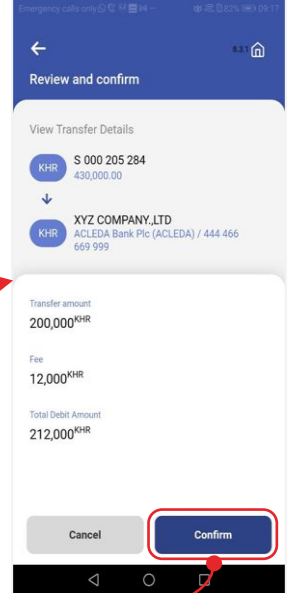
Emergency calls only 82% 09:17

8.3.1

Review and confirm

View Transfer Details

KHR
S 000 205 284
430,000.00

KHR
XYZ COMPANY.,LTD
ACLEDA Bank Plc (ACLEDA) / 444 466 669 999

Transfer amount
200,000$^{KHR}$

Fee
12,000$^{KHR}$

Total Debit Amount
212,000$^{KHR}$

Cancel

Confirm